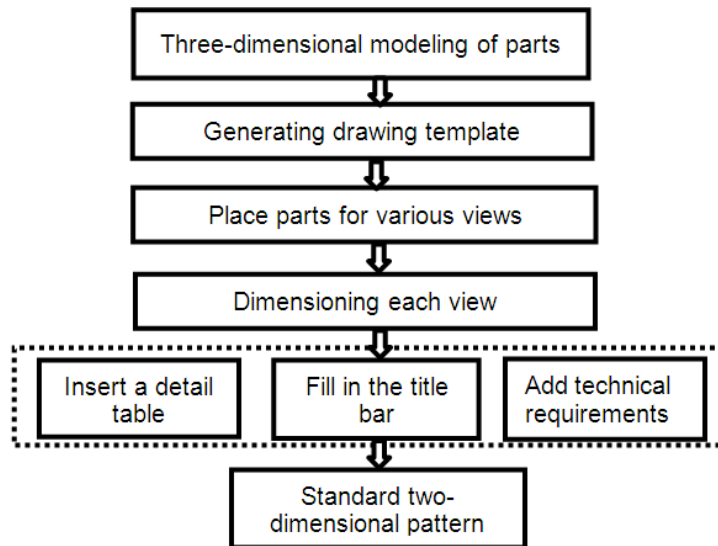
Three-dimensional modeling of parts

Generating drawing template

Place parts for various views

Dimensioning each view

Insert a detail table

Fill in the title bar

Add technical requirements

Standard two-dimensional pattern